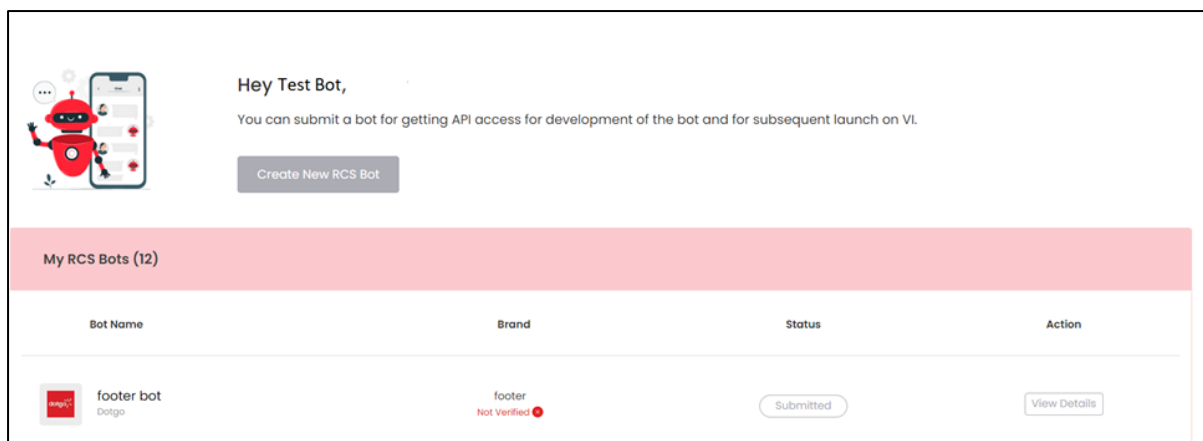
Hey Test Bot,

You can submit a bot for getting API access for development of the bot and for subsequent launch on VI.

Create New RCS Bot

My RCS Bots (12)

| Bot Name | Brand | Status | Action |
|---|---|---|---|
| dotgo footer bot Dotgo | footer Not Verified | Submitted | View Details |